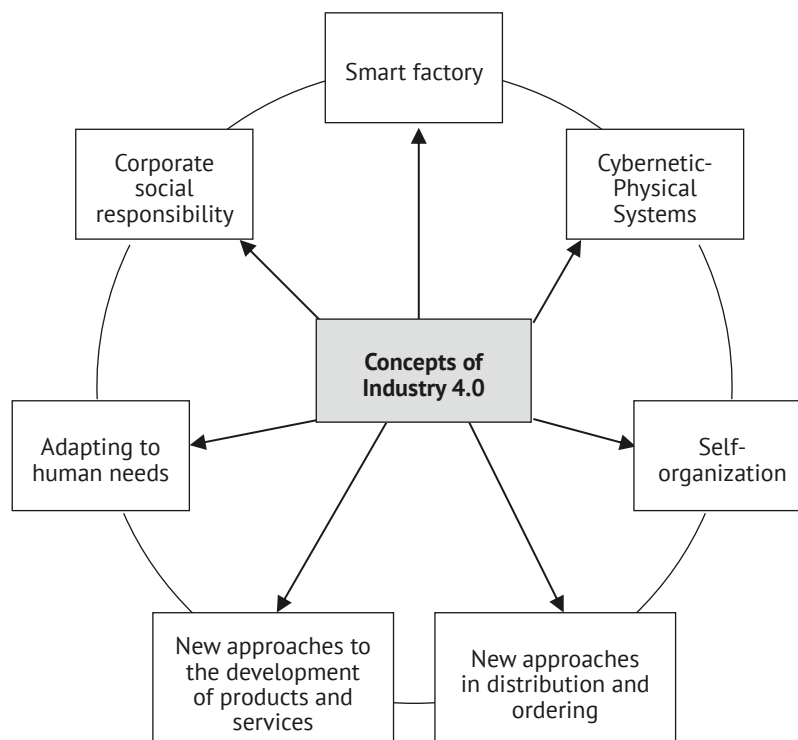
Smart factory

Corporate social responsibility

Cybernetic-Physical Systems

Concepts of Industry 4.0

Adapting to human needs

Self-organization

New approaches to the development of products and services

New approaches in distribution and ordering